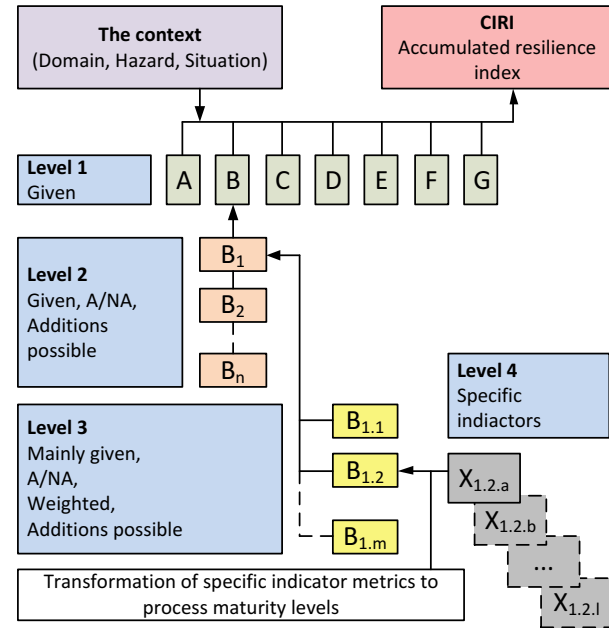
**The context**
(Domain, Hazard, Situation)

**CIRI**
Accumulated resilience index

**Level 1**
Given

A B C D E F G

**Level 2**
Given, A/NA, Additions possible

$B_1$
$B_2$
$B_n$

**Level 3**
Mainly given, A/NA, Weighted, Additions possible

$B_{1.1}$
$B_{1.2}$
$B_{1.m}$

**Level 4**
Specific indiactors

$X_{1.2.a}$
$X_{1.2.b}$
...
$X_{1.2.l}$

Transformation of specific indicator metrics to process maturity levels